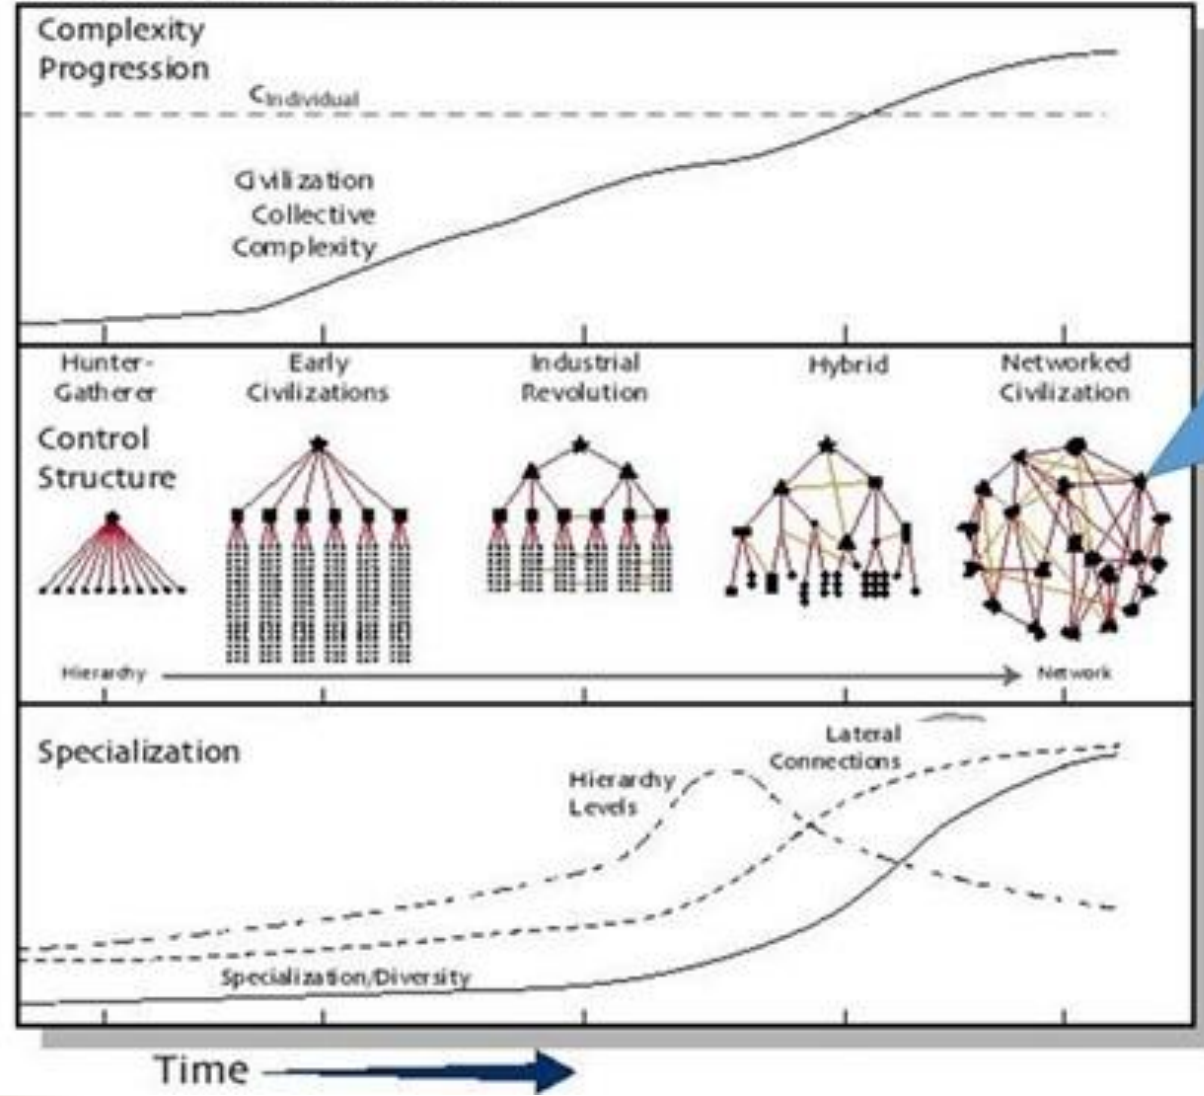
Complexity Progression

$C_{Individual}$

Civilization Collective Complexity

Hunter-Gatherer

Early Civilizations

Industrial Revolution

Hybrid

Networked Civilization

Control Structure

Hierarchy

Network

Specialization

Lateral Connections

Hierarchy Levels

Specialization/Diversity

Time